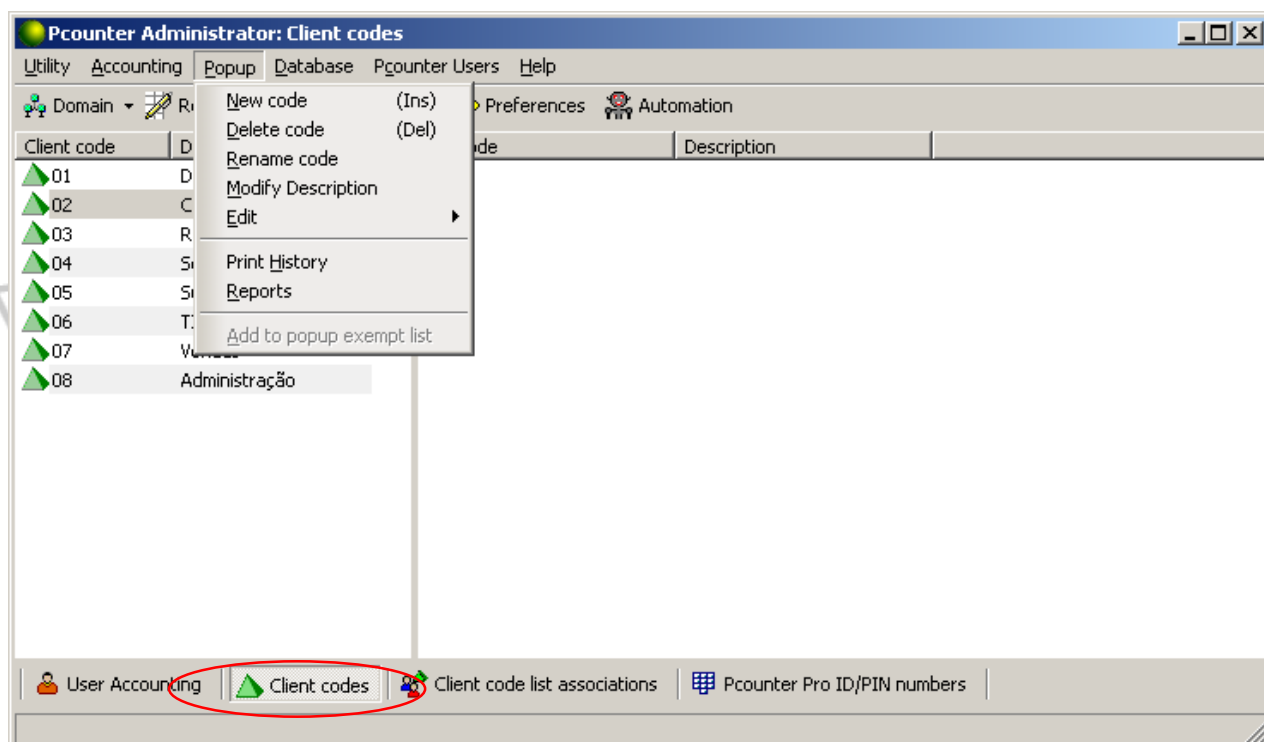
Pcounter Administrator: Client codes

Utility Accounting Popup Database Pcounter Users Help

Domain R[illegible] Preferences Automation

New code (Ins)
Delete code (Del)
Rename code
Modify Description
Edit
Print History
Reports
Add to popup exempt list

| Client code | D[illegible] |
|---|---|
| 01 | D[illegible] |
| 02 | C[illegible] |
| 03 | R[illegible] |
| 04 | S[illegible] |
| 05 | S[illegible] |
| 06 | T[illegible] |
| 07 | V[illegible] |
| 08 | Administração |

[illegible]ode Description

User Accounting Client codes Client code list associations Pcounter Pro ID/PIN numbers